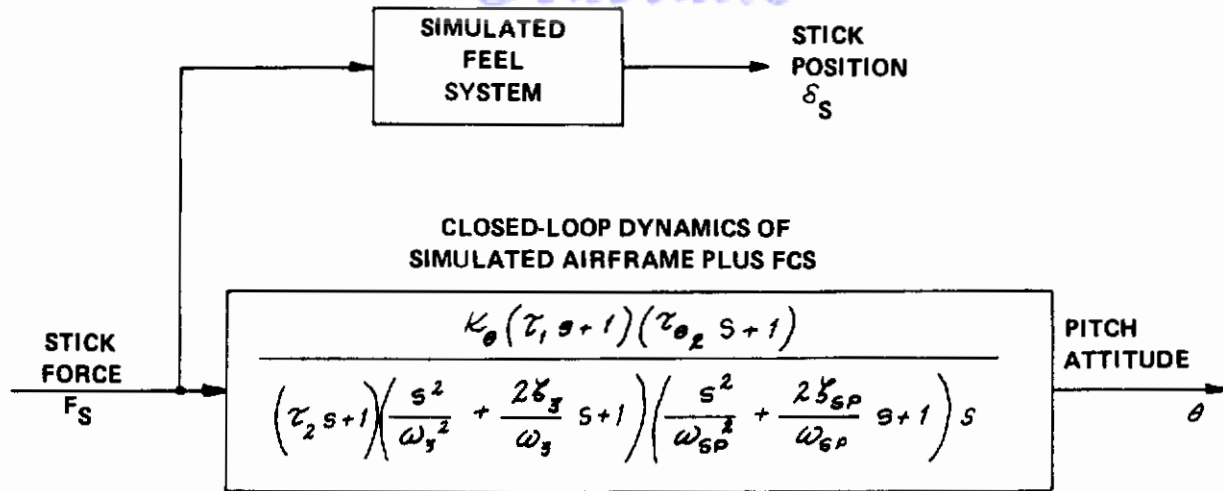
SIMULATED FEEL SYSTEM

STICK POSITION $\delta_S$

CLOSED-LOOP DYNAMICS OF SIMULATED AIRFRAME PLUS FCS

STICK FORCE $F_S$

$\frac{K_\theta(\tau_1 s+1)(\tau_{\theta_2} s+1)}{(\tau_2 s+1)\left(\frac{s^2}{\omega_3^2}+\frac{2\zeta_3}{\omega_3}s+1\right)\left(\frac{s^2}{\omega_{sp}^2}+\frac{2\zeta_{sp}}{\omega_{sp}}s+1\right)s}$

PITCH ATTITUDE $\theta$